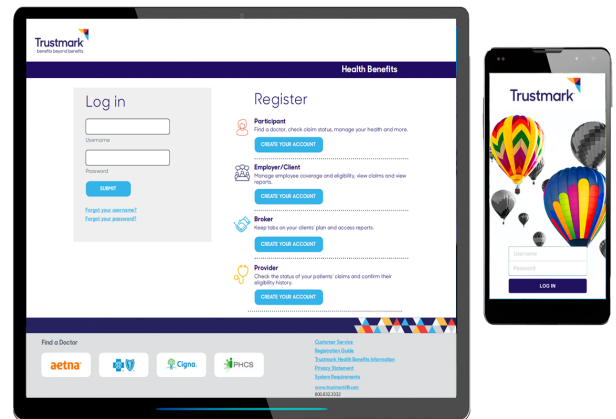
Trustmark
benefits beyond benefits

Health Benefits

Log in

Username

Password

SUBMIT

Forgot your username?
Forgot your password?

Register

Participant
Find a doctor, check claim status, manage your health and more.
CREATE YOUR ACCOUNT

Employer/Client
Manage employee coverage and eligibility, view claims and view reports.
CREATE YOUR ACCOUNT

Broker
Keep tabs on your clients' plan and access reports.
CREATE YOUR ACCOUNT

Provider
Check the status of your patients' claims and confirm their eligibility history.
CREATE YOUR ACCOUNT

Find a Doctor

aetna

Cigna

PHCS

Customer Service
Registration Guide
Trustmark Health Benefits Information
Privacy Statement
System Requirements
www.trustmarkhb.com
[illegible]

Trustmark

Username

Password

LOG IN